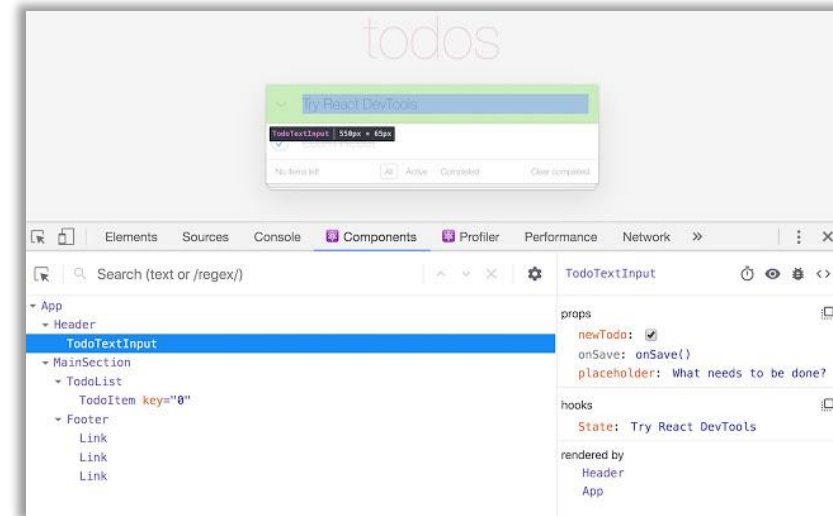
todos

Try React DevTools

TodoTextInput | 550px × 65px

No items left

All Active Completed

Clear completed

Elements Sources Console Components Profiler Performance Network »

Search (text or /regex/)

TodoTextInput

- App
- Header
TodoTextInput
- MainSection
- TodoList
TodoItem key="0"
- Footer
Link
Link
Link

props
newTodo: ✔
onSave: onSave()
placeholder: What needs to be done?

hooks
State: Try React DevTools

rendered by
Header
App